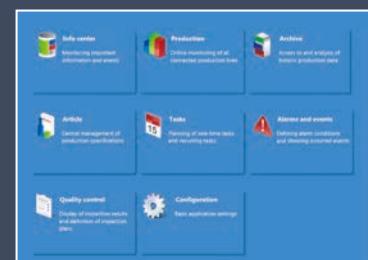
Info center
Monitoring important information and events

Production
Online monitoring of all connected production lines

Archive
Access to and analysis of historic production data

Article
Central management of production specifications

Tasks
Planning of one-time tasks and recurring tasks

Alarms and events
Defining alarm conditions and viewing occurred alarms

Quality control
Display of inspection results and definition of inspection plans

Configuration
Basic application settings